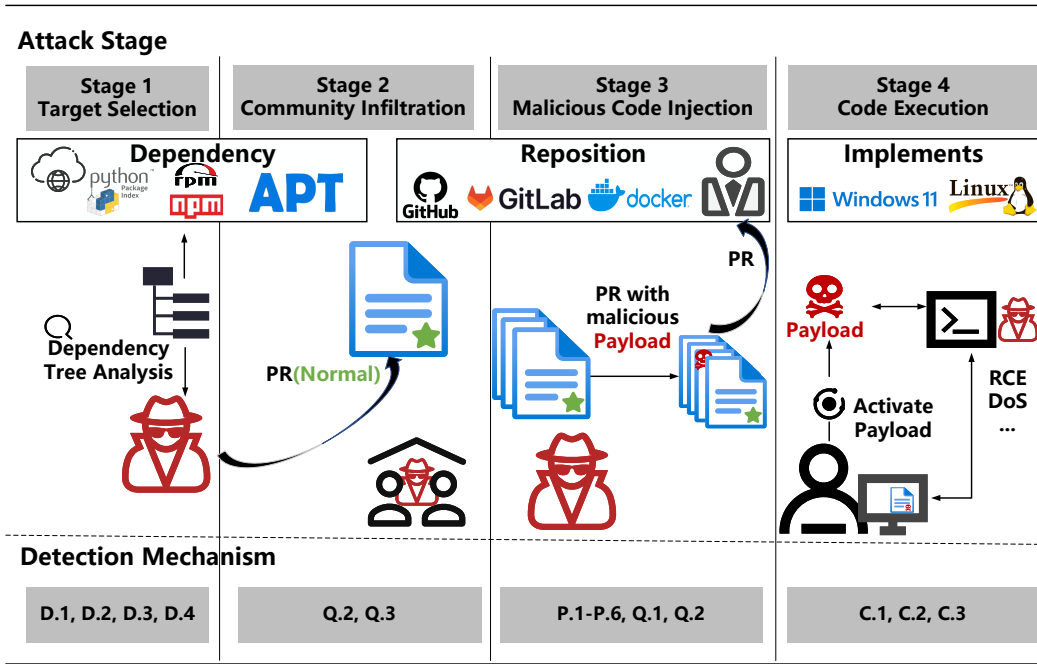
Attack Stage

Stage 1
Target Selection

Dependency

python Package Index

rpm

npm

APT

Dependency Tree Analysis

Stage 2
Community Infiltration

PR(Normal)

Stage 3
Malicious Code Injection

Reposition

GitHub

GitLab

docker

PR

PR with malicious Payload

Stage 4
Code Execution

Implements

Windows 11

Linux

Payload

Activate Payload

RCE
DoS
...

Detection Mechanism

D.1, D.2, D.3, D.4

Q.2, Q.3

P.1-P.6, Q.1, Q.2

C.1, C.2, C.3